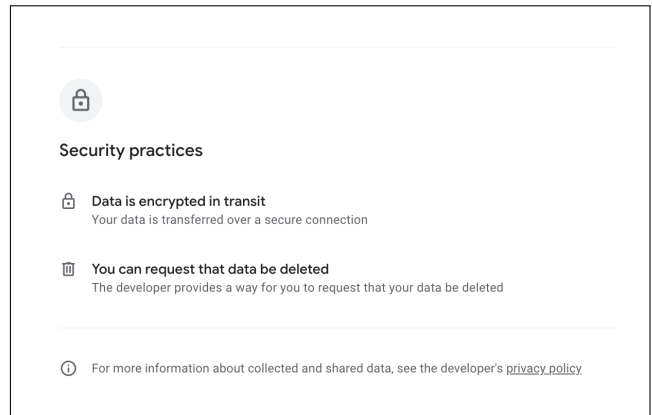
Security practices

Data is encrypted in transit
Your data is transferred over a secure connection

You can request that data be deleted
The developer provides a way for you to request that your data be deleted

For more information about collected and shared data, see the developer's privacy policy